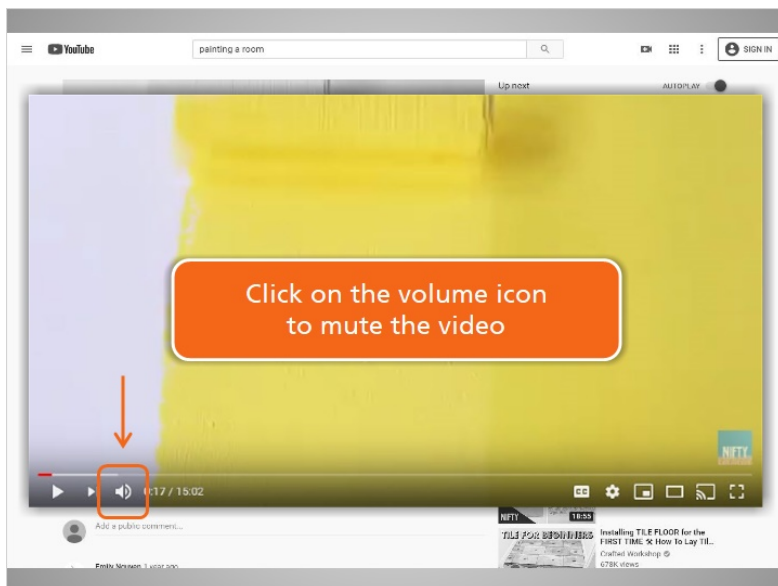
YouTube

painting a room

SIGN IN

Up next

AUTOPLAY

Click on the volume icon to mute the video

NIFTY

0:17 / 15:02

CC

Add a public comment...

Emily Nguyen 1 year ago

NIFTY

18:55

TILE FOR BEGINNERS

Installing TILE FLOOR for the FIRST TIME ✲ How To Lay Til...

Crafted Workshop

678K views